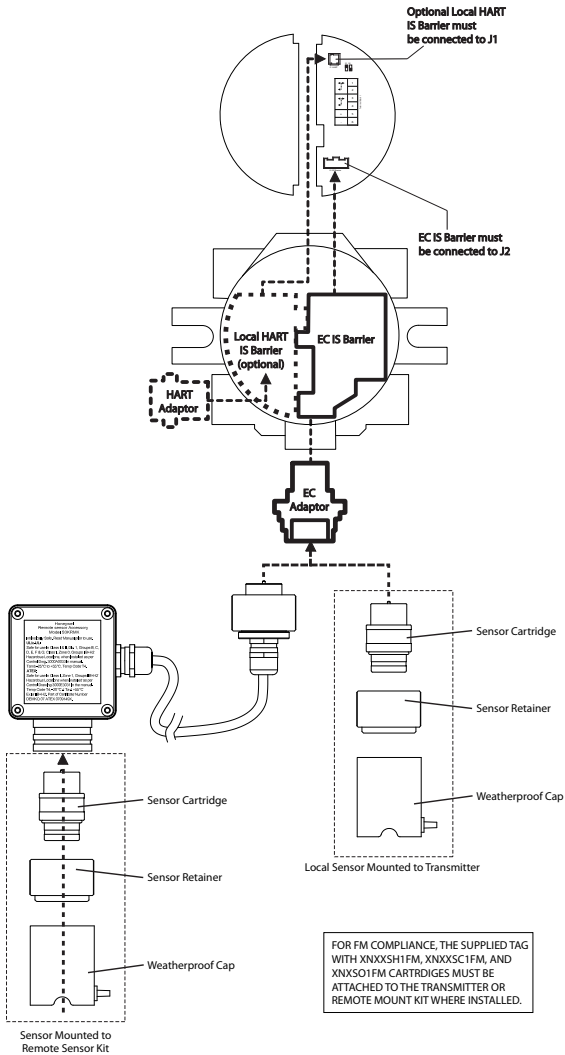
Optional Local HART IS Barrier must be connected to J1

EC IS Barrier must be connected to J2

Local HART IS Barrier (optional)

EC IS Barrier

HART Adaptor

EC Adaptor

Honeywell
Remote Sensor Accessory
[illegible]

Sensor Cartridge

Sensor Retainer

Weatherproof Cap

Local Sensor Mounted to Transmitter

Sensor Cartridge

Sensor Retainer

Weatherproof Cap

Sensor Mounted to Remote Sensor Kit

FOR FM COMPLIANCE, THE SUPPLIED TAG WITH XNXXSH1FM, XNXXSC1FM, AND XNXSO1FM CARTRDIGES MUST BE ATTACHED TO THE TRANSMITTER OR REMOTE MOUNT KIT WHERE INSTALLED.